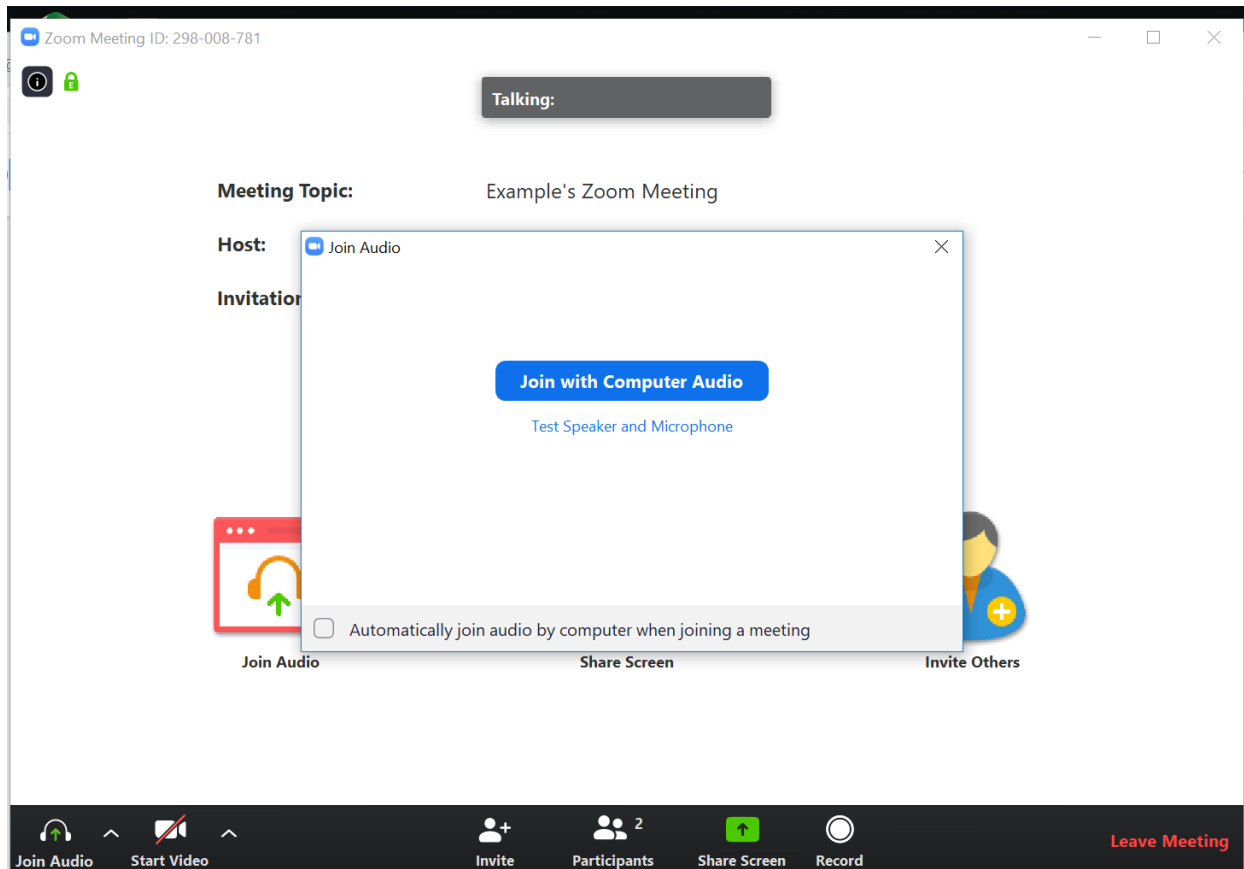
Zoom Meeting ID: 298-008-781

Talking:

Meeting Topic: Example's Zoom Meeting

Host:

Invitation

Join Audio

Join with Computer Audio

Test Speaker and Microphone

Automatically join audio by computer when joining a meeting

Join Audio

Share Screen

Invite Others

Join Audio

Start Video

Invite

Participants 2

Share Screen

Record

Leave Meeting